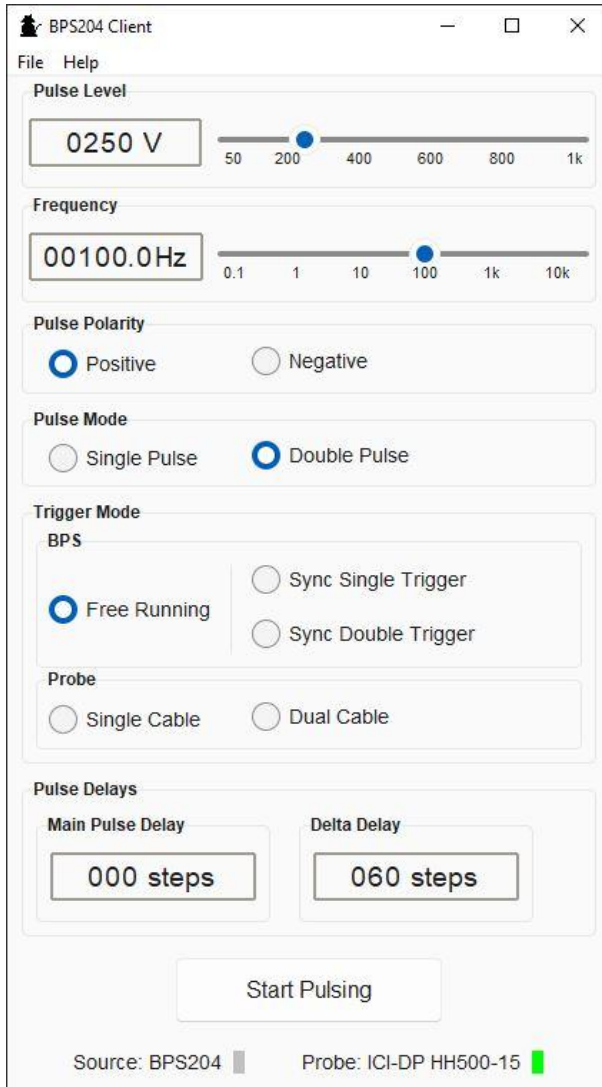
BPS204 Client

File Help

Pulse Level

0250 V

50 200 400 600 800 1k

Frequency

00100.0Hz

0.1 1 10 100 1k 10k

Pulse Polarity

Positive

Negative

Pulse Mode

Single Pulse

Double Pulse

Trigger Mode

BPS

Free Running

Sync Single Trigger

Sync Double Trigger

Probe

Single Cable

Dual Cable

Pulse Delays

Main Pulse Delay

000 steps

Delta Delay

060 steps

Start Pulsing

Source: BPS204

Probe: ICI-DP HH500-15